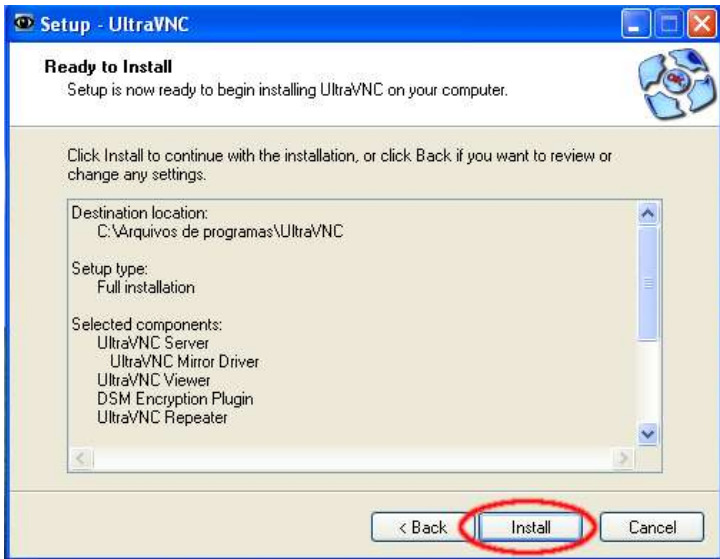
Setup - UltraVNC

Ready to Install
Setup is now ready to begin installing UltraVNC on your computer.

Click Install to continue with the installation, or click Back if you want to review or change any settings.

Destination location:
C:\Arquivos de programas\UltraVNC

Setup type:
Full installation

Selected components:
UltraVNC Server
UltraVNC Mirror Driver
UltraVNC Viewer
DSM Encryption Plugin
UltraVNC Repeater

< Back
Install
Cancel